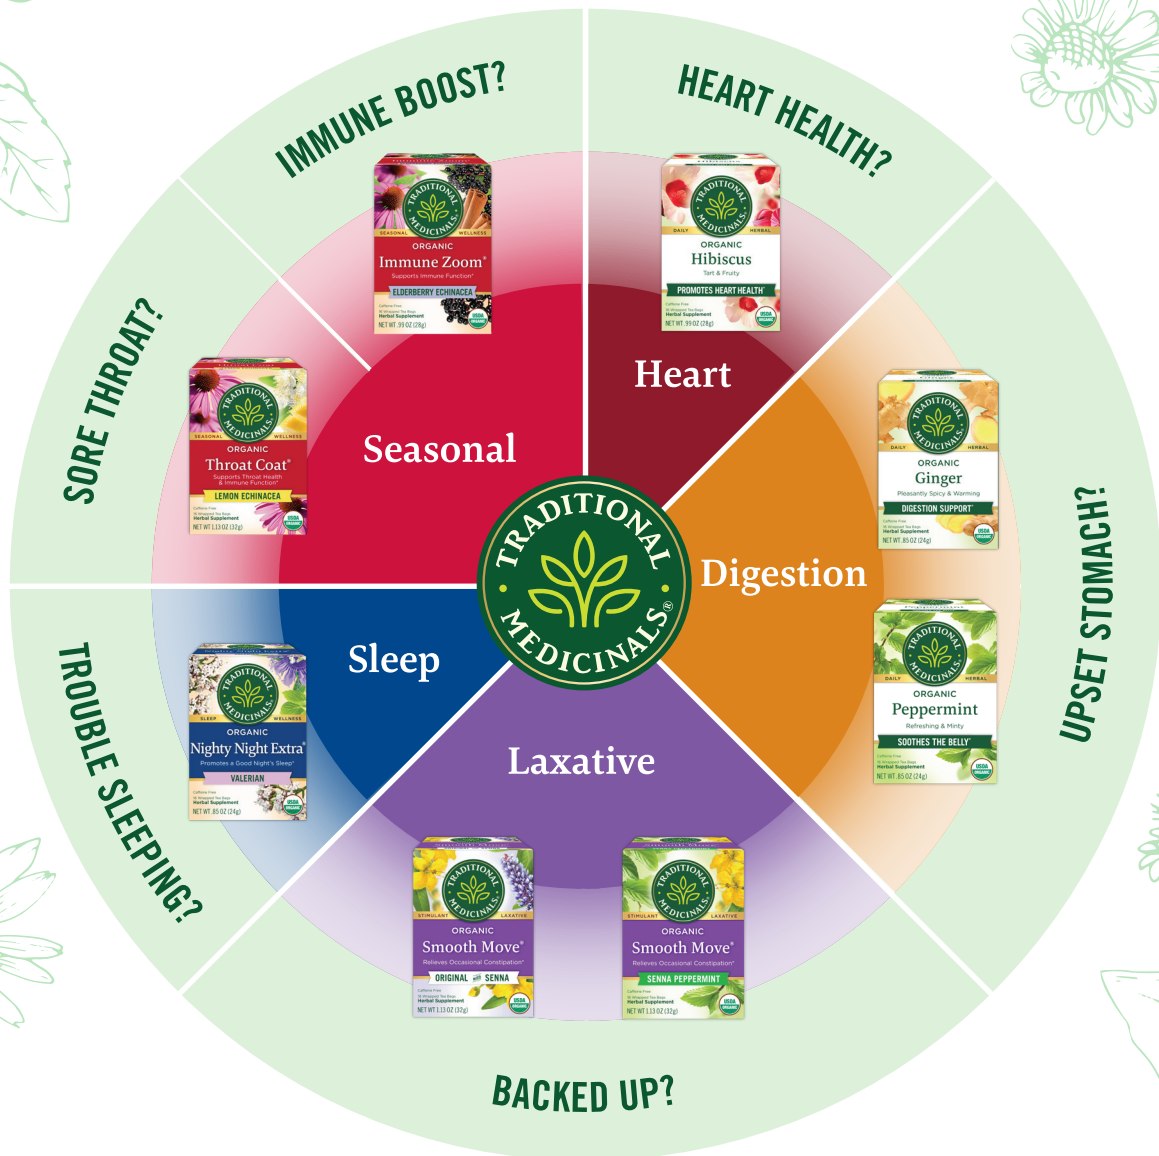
IMMUNE BOOST?

HEART HEALTH?

SORE THROAT?

UPSET STOMACH?

TROUBLE SLEEPING?

BACKED UP?

Seasonal

Heart

Digestion

Sleep

Laxative

TRADITIONAL MEDICINALS®

TRADITIONAL MEDICINALS
SEASONAL WELLNESS
ORGANIC
Immune Zoom®
Supports Immune Function*
ELDERBERRY ECHINACEA
NET WT .99 OZ (28g)

TRADITIONAL MEDICINALS
DAILY HERBAL
ORGANIC
Hibiscus
Tart & Fruity
PROMOTES HEART HEALTH*
NET WT .99 OZ (28g)

TRADITIONAL MEDICINALS
SEASONAL WELLNESS
ORGANIC
Throat Coat®
Supports Throat Health & Immune Function*
LEMON ECHINACEA
NET WT 1.13 OZ (32g)

TRADITIONAL MEDICINALS
DAILY HERBAL
ORGANIC
Ginger
Pleasantly Spicy & Warming
DIGESTION SUPPORT*
NET WT .85 OZ (24g)

TRADITIONAL MEDICINALS
DAILY HERBAL
ORGANIC
Peppermint
Refreshing & Minty
SOOTHES THE BELLY*
NET WT .85 OZ (24g)

TRADITIONAL MEDICINALS
SLEEP WELLNESS
ORGANIC
Nighty Night Extra®
Promotes a Good Night's Sleep*
VALERIAN
NET WT .85 OZ (24g)

TRADITIONAL MEDICINALS
STIMULANT LAXATIVE
ORGANIC
Smooth Move®
Relieves Occasional Constipation*
ORIGINAL with SENNA
NET WT 1.13 OZ (32g)

TRADITIONAL MEDICINALS
STIMULANT LAXATIVE
ORGANIC
Smooth Move®
Relieves Occasional Constipation*
SENNA PEPPERMINT
NET WT 1.13 OZ (32g)